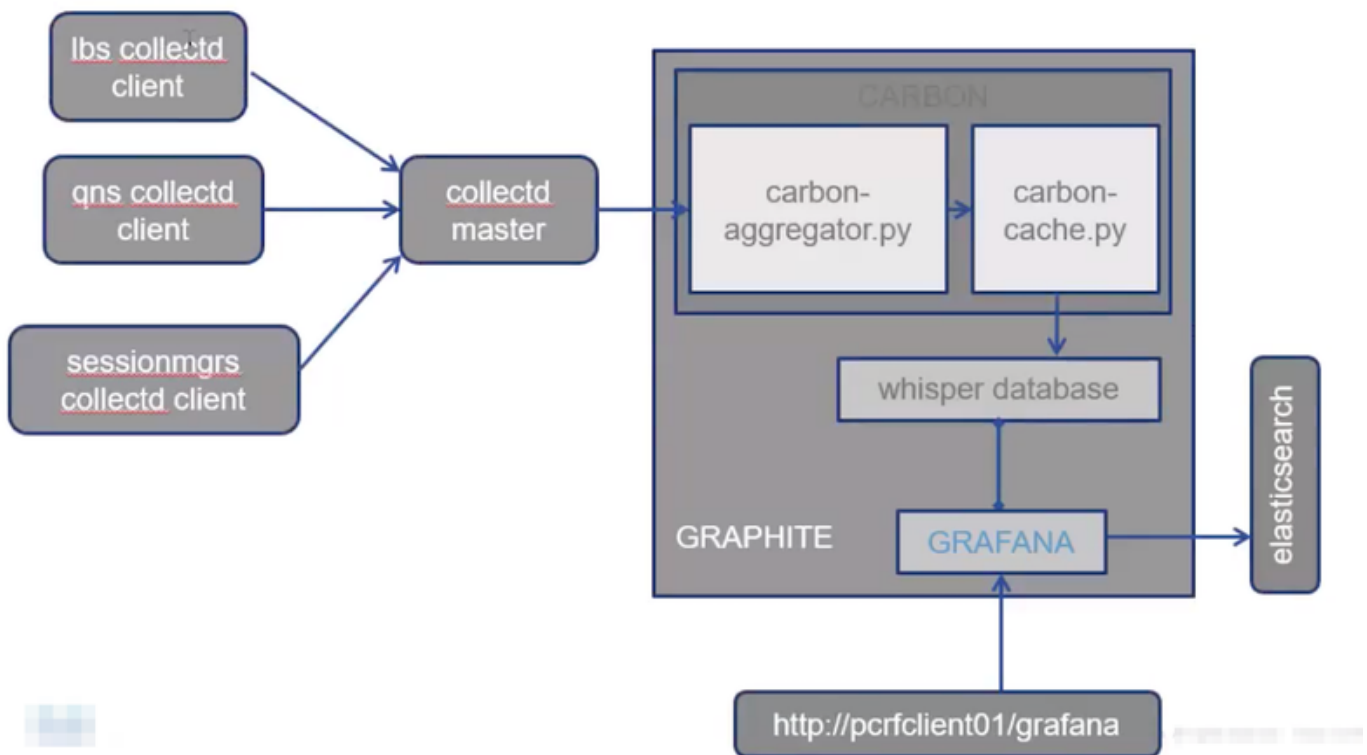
lbs collectd client

qns collectd client

sessionmgrs collectd client

collectd master

CARBON

carbon-aggregator.py

carbon-cache.py

whisper database

GRAPHITE

GRAFANA

elasticsearch

http://pcrfclient01/grafana